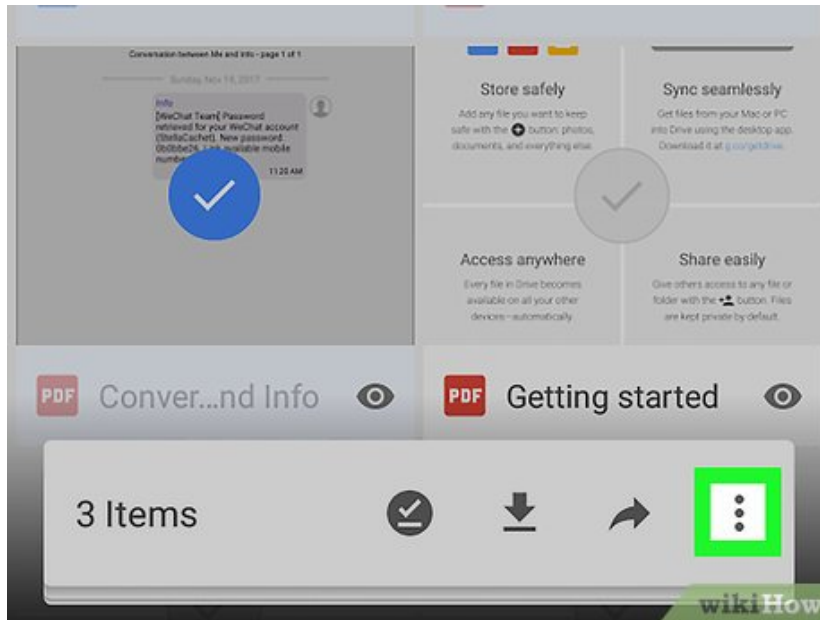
Conversation between Me and Info - page 1 of 1

Sunday, Nov 14, 2017

Info
[WeChat Team] Password retrieved for your WeChat account (StellaCachet). New password: 0b0bbe26. Link available mobile number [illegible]

11:20 AM

Store safely
Add any file you want to keep safe with the button: photos, documents, and everything else.

Sync seamlessly
Get files from your Mac or PC into Drive using the desktop app. Download it at g.co/getdrive.

Access anywhere
Every file in Drive becomes available on all your other devices—automatically.

Share easily
Give others access to any file or folder with the button. Files are kept private by default.

PDF Conver...nd Info

PDF Getting started

3 Items

wikiHow